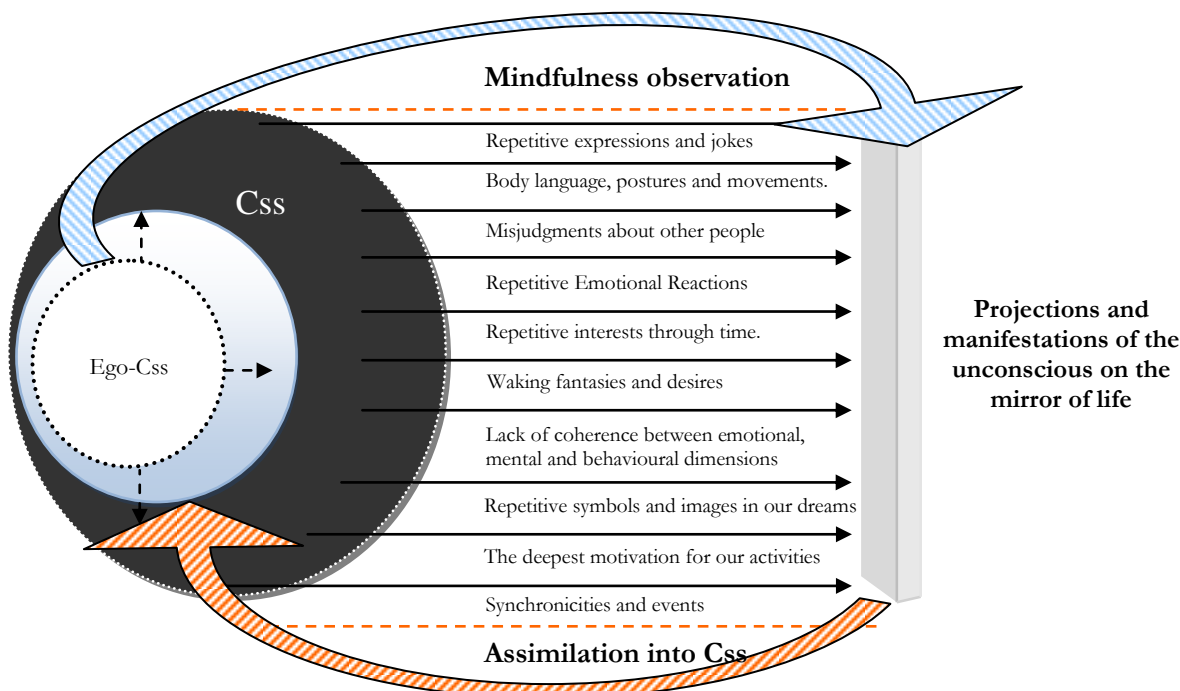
Mindfulness observation

Css

Ego-Css

Repetitive expressions and jokes

Body language, postures and movements.

Misjudgments about other people

Repetitive Emotional Reactions

Repetitive interests through time.

Waking fantasies and desires

Lack of coherence between emotional, mental and behavioural dimensions

Repetitive symbols and images in our dreams

The deepest motivation for our activities

Synchronicities and events

Projections and manifestations of the unconscious on the mirror of life

Assimilation into Css